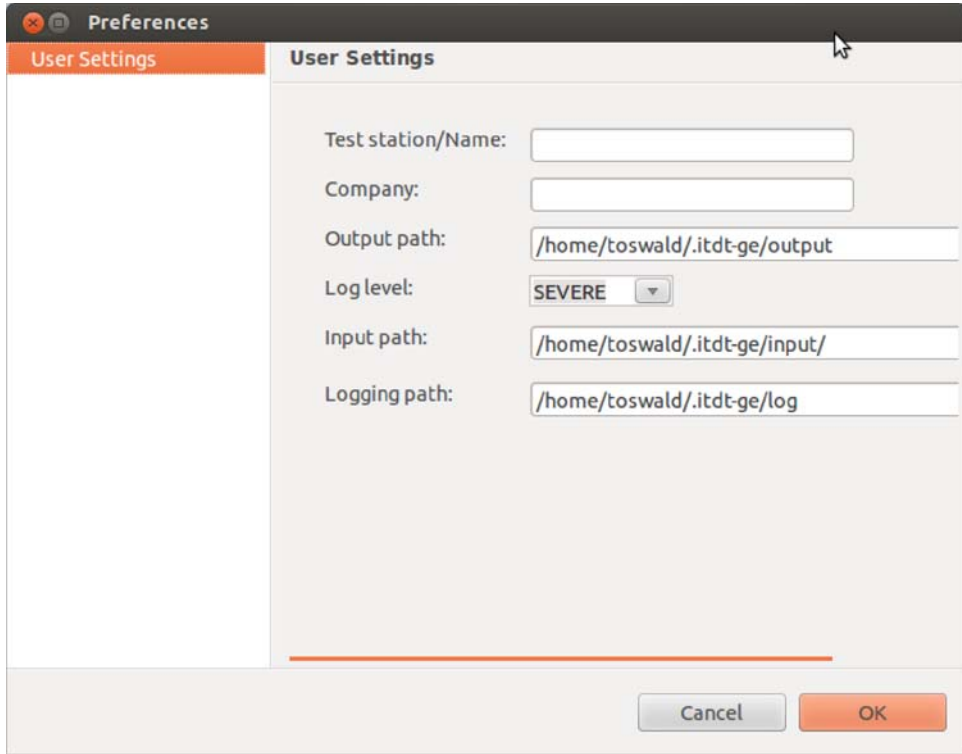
Preferences

User Settings

User Settings

Test station/Name:

Company:

Output path: /home/toswald/.itdt-ge/output

Log level: SEVERE

Input path: /home/toswald/.itdt-ge/input/

Logging path: /home/toswald/.itdt-ge/log

Cancel

OK